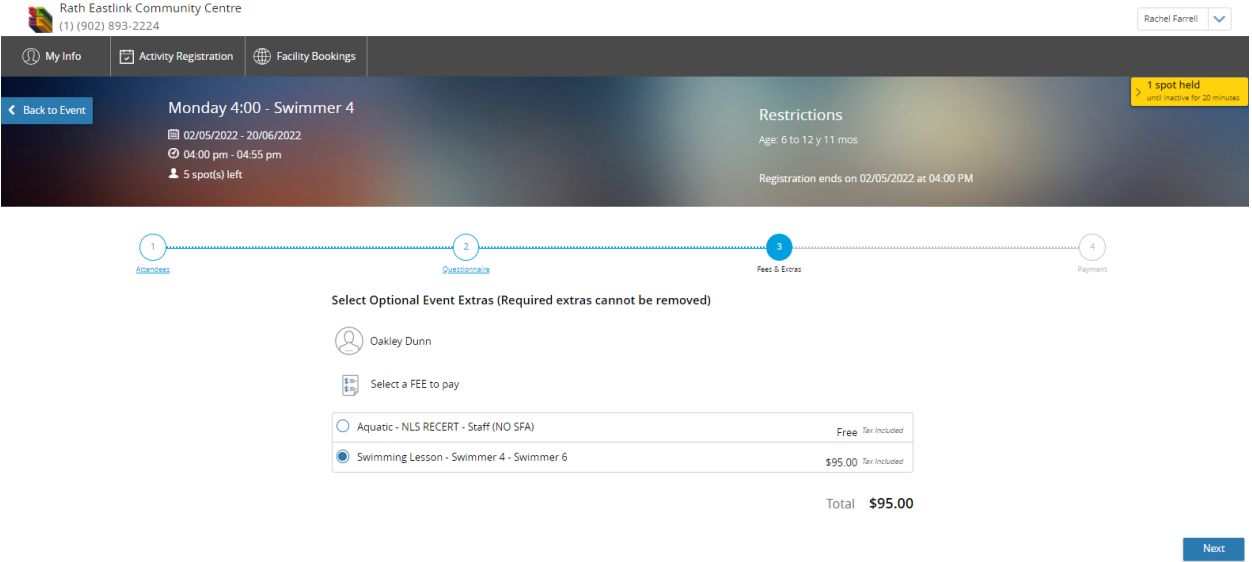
Rath Eastlink Community Centre
(1) (902) 893-2224

Rachel Farrell

My Info
Activity Registration
Facility Bookings

Back to Event

Monday 4:00 - Swimmer 4
02/05/2022 - 20/06/2022
04:00 pm - 04:55 pm
5 spot(s) left

Restrictions
Age: 6 to 12 y 11 mos

Registration ends on 02/05/2022 at 04:00 PM

1 spot held
until inactive for 20 minutes

1
Attendees
2
Questionnaire
3
Fees & Extras
4
Payment

Select Optional Event Extras (Required extras cannot be removed)

Oakley Dunn

Select a FEE to pay

| Aquatic - NLS RECERT - Staff (NO SFA) | Free Tax Included |
|---|---|
| Swimming Lesson - Swimmer 4 - Swimmer 6 | $95.00 Tax Included |

Total $95.00

Next